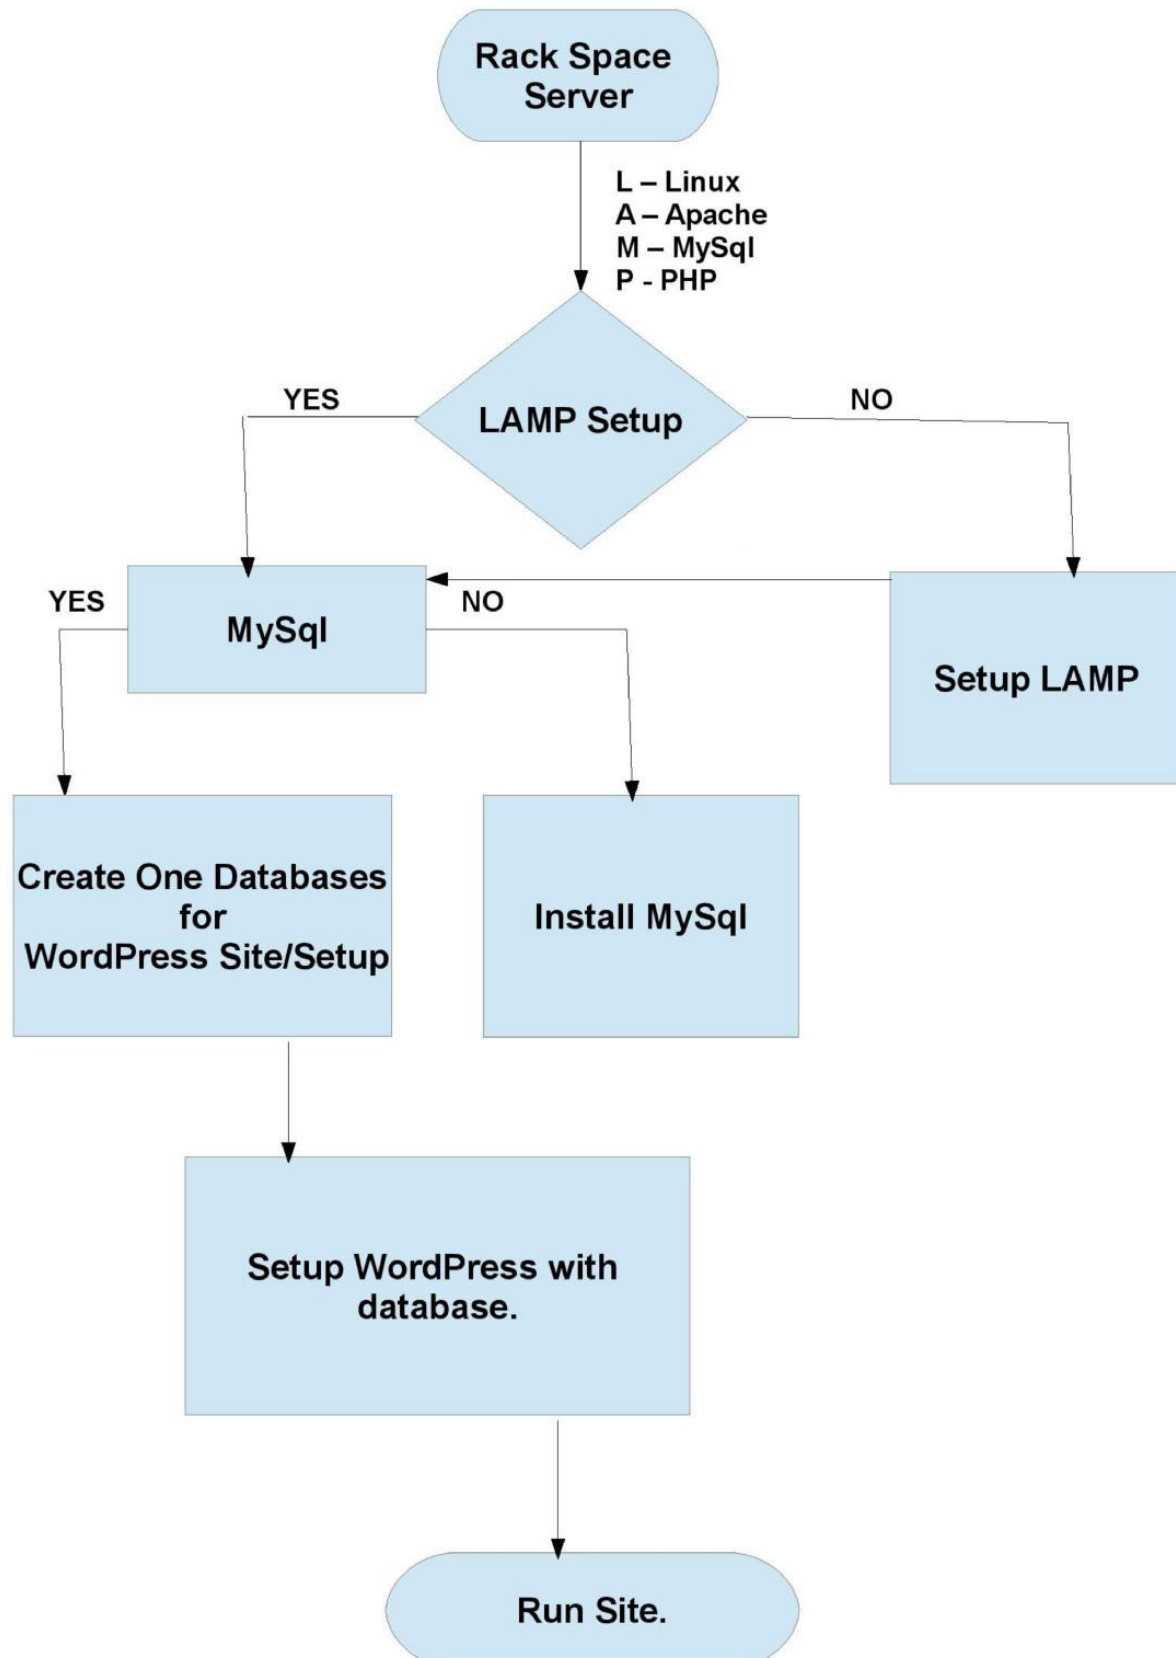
Rack Space Server

L – Linux
A – Apache
M – MySql
P - PHP

YES

LAMP Setup

NO

YES

MySql

NO

Setup LAMP

Create One Databases for WordPress Site/Setup

Install MySql

Setup WordPress with database.

Run Site.